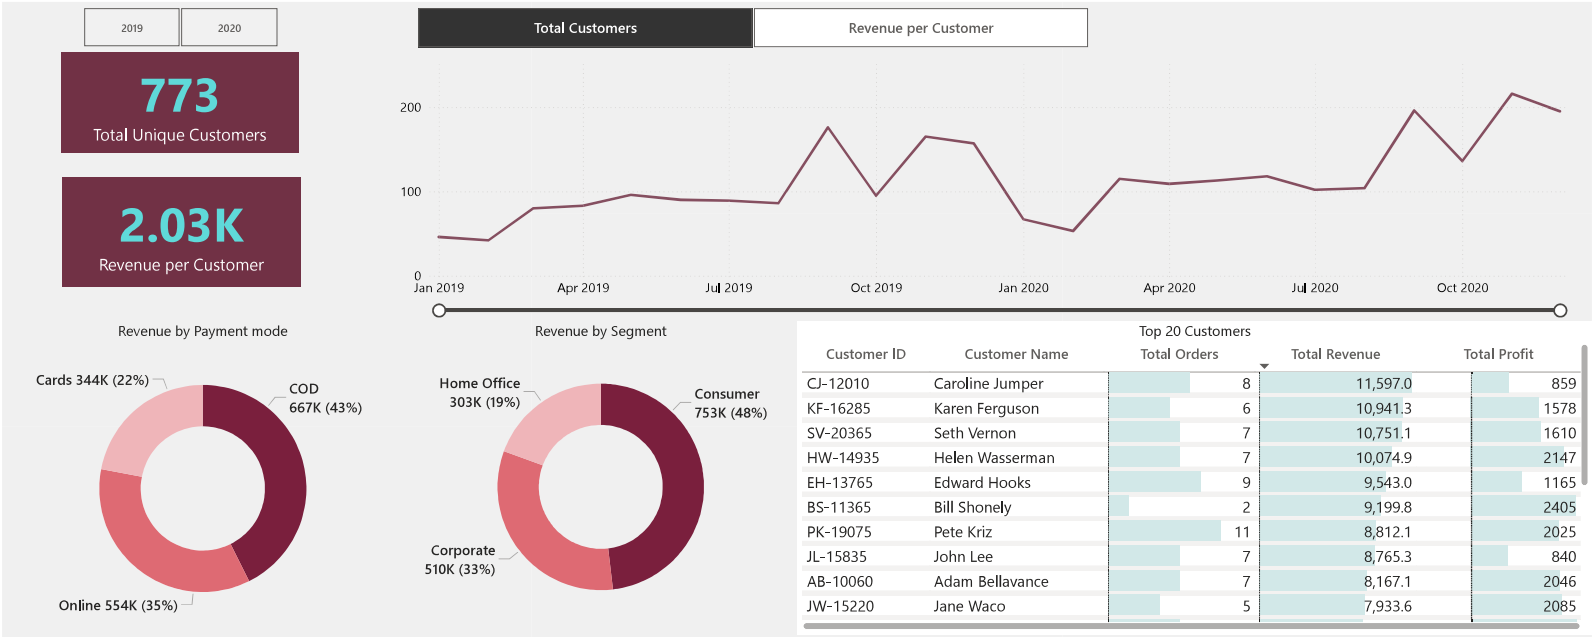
2019 2020

773
Total Unique Customers

2.03K
Revenue per Customer

Total Customers | Revenue per Customer

200
100
0
Jan 2019 Apr 2019 Jul 2019 Oct 2019 Jan 2020 Apr 2020 Jul 2020 Oct 2020

Revenue by Payment mode

Cards 344K (22%)
COD 667K (43%)
Online 554K (35%)

Revenue by Segment

Home Office 303K (19%)
Consumer 753K (48%)
Corporate 510K (33%)

Top 20 Customers

| Customer ID | Customer Name | Total Orders | Total Revenue | Total Profit |
|---|---|---|---|---|
| CJ-12010 | Caroline Jumper | 8 | 11,597.0 | 859 |
| KF-16285 | Karen Ferguson | 6 | 10,941.3 | 1578 |
| SV-20365 | Seth Vernon | 7 | 10,751.1 | 1610 |
| HW-14935 | Helen Wasserman | 7 | 10,074.9 | 2147 |
| EH-13765 | Edward Hooks | 9 | 9,543.0 | 1165 |
| BS-11365 | Bill Shonely | 2 | 9,199.8 | 2405 |
| PK-19075 | Pete Kriz | 11 | 8,812.1 | 2025 |
| JL-15835 | John Lee | 7 | 8,765.3 | 840 |
| AB-10060 | Adam Bellavance | 7 | 8,167.1 | 2046 |
| JW-15220 | Jane Waco | 5 | 7,933.6 | 2085 |